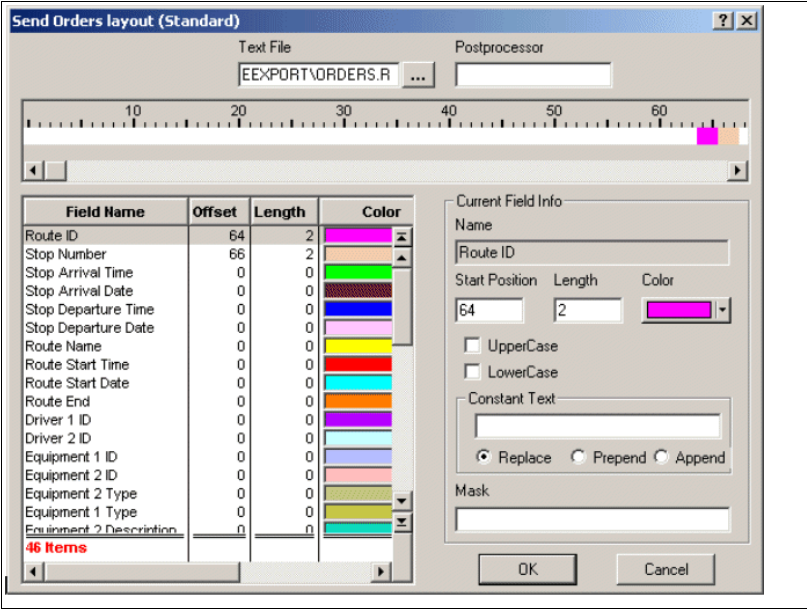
Send Orders layout (Standard)

? X

Text File

EEXPORT\ORDERS.R ...

Postprocessor

10 20 30 40 50 60

| Field Name | Offset | Length | Color |
|---|---|---|---|
| Route ID | 64 | 2 | |
| Stop Number | 66 | 2 | |
| Stop Arrival Time | 0 | 0 | |
| Stop Arrival Date | 0 | 0 | |
| Stop Departure Time | 0 | 0 | |
| Stop Departure Date | 0 | 0 | |
| Route Name | 0 | 0 | |
| Route Start Time | 0 | 0 | |
| Route Start Date | 0 | 0 | |
| Route End | 0 | 0 | |
| Driver 1 ID | 0 | 0 | |
| Driver 2 ID | 0 | 0 | |
| Equipment 1 ID | 0 | 0 | |
| Equipment 2 ID | 0 | 0 | |
| Equipment 2 Type | 0 | 0 | |
| Equipment 1 Type | 0 | 0 | |
| Equipment 2 Description | 0 | 0 | |

46 Items

Current Field Info

Name

Route ID

Start Position

64

Length

2

Color

UpperCase

LowerCase

Constant Text

Replace

Prepend

Append

Mask

OK

Cancel